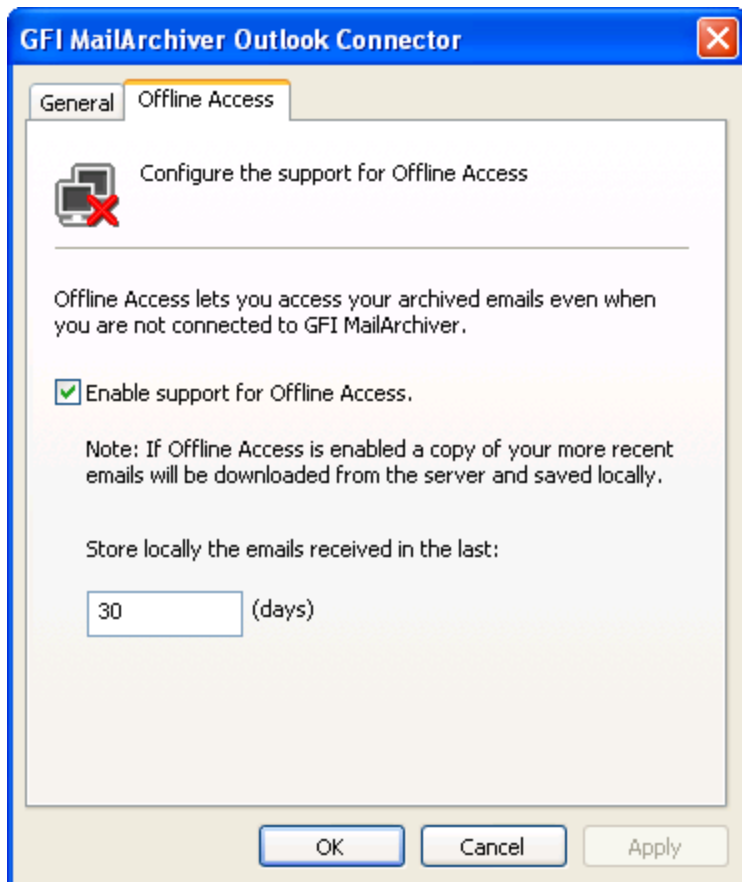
GFI MailArchiver Outlook Connector

General
Offline Access

Configure the support for Offline Access

Offline Access lets you access your archived emails even when you are not connected to GFI MailArchiver.

Enable support for Offline Access.

Note: If Offline Access is enabled a copy of your more recent emails will be downloaded from the server and saved locally.

Store locally the emails received in the last:

30 (days)

OK
Cancel
Apply